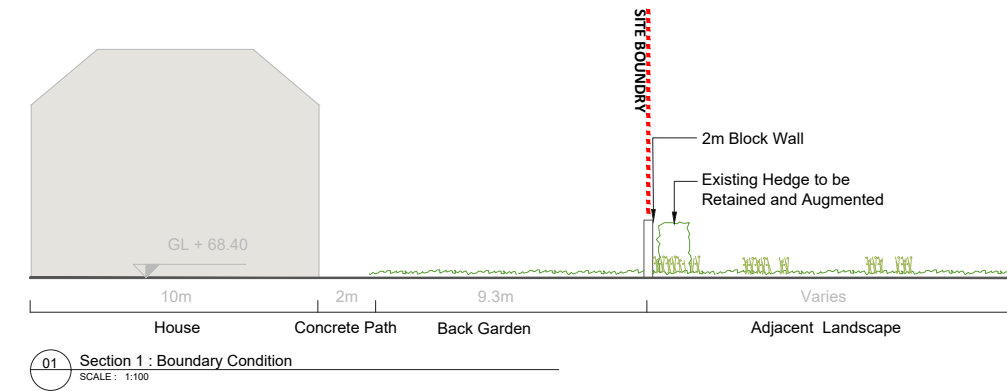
SITE BOUNDRY

2m Block Wall

Existing Hedge to be Retained and Augmented

GL + 68.40

10m

2m

9.3m

Varies

House

Concrete Path

Back Garden

Adjacent Landscape

01

Section 1 : Boundary Condition

SCALE : 1:100